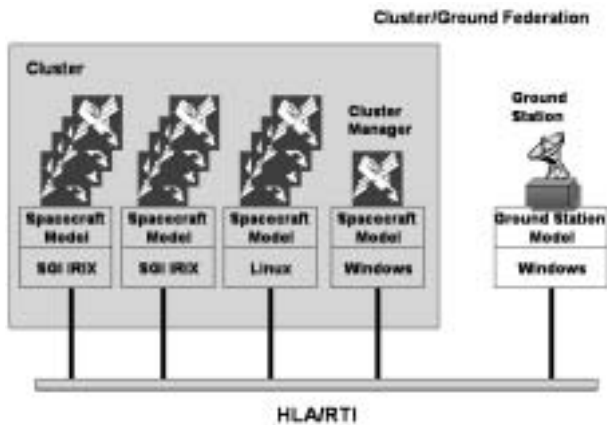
Cluster/Ground Federation

Cluster

Cluster Manager

Spacecraft Model

SGI IRIX

Spacecraft Model

SGI IRIX

Spacecraft Model

Linux

Spacecraft Model

Windows

Ground Station

Ground Station Model

Windows

HLA/RTI